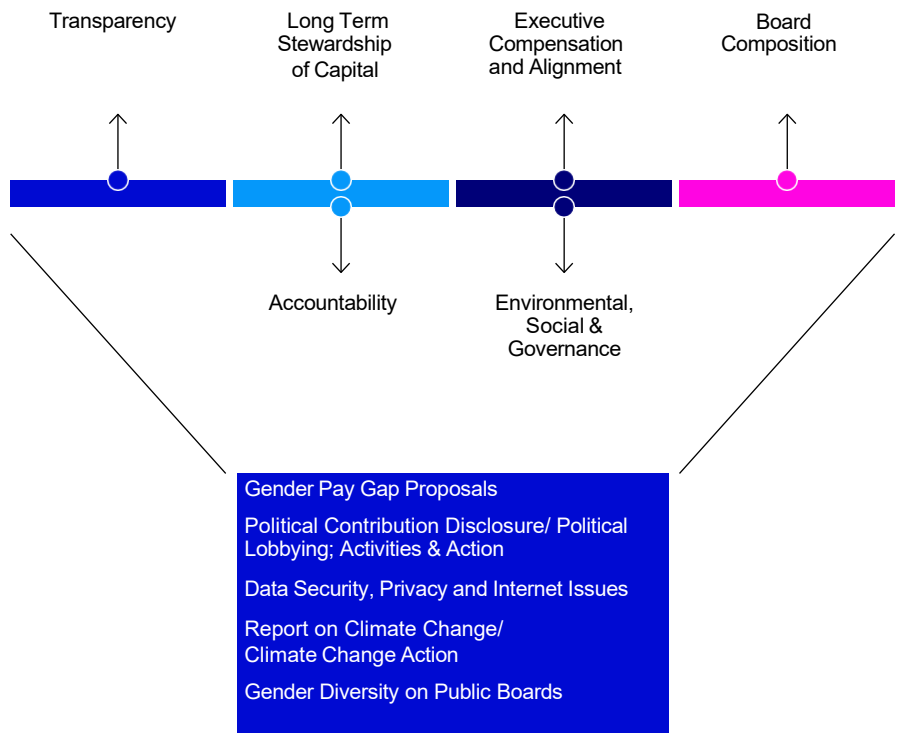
Transparency

Long Term Stewardship of Capital

Executive Compensation and Alignment

Board Composition

Accountability

Environmental, Social & Governance

Gender Pay Gap Proposals

Political Contribution Disclosure/ Political Lobbying; Activities & Action

Data Security, Privacy and Internet Issues

Report on Climate Change/ Climate Change Action

Gender Diversity on Public Boards